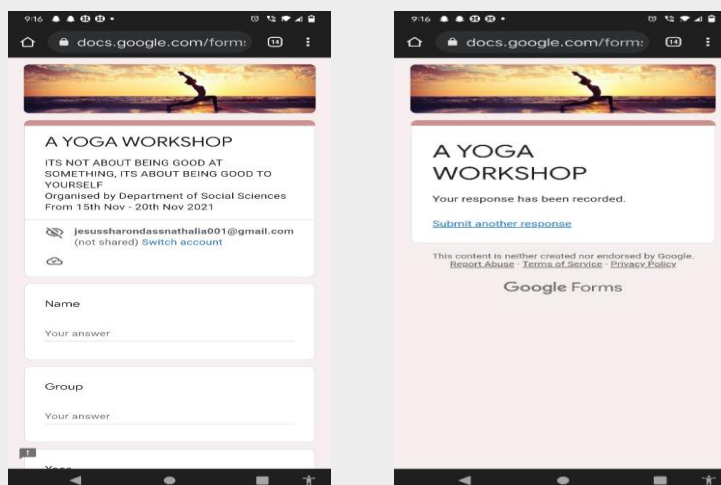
9:16

docs.google.com/form:

14

A YOGA WORKSHOP

ITS NOT ABOUT BEING GOOD AT SOMETHING, ITS ABOUT BEING GOOD TO YOURSELF
Organised by Department of Social Sciences
From 15th Nov - 20th Nov 2021

jesussharondassnathalia001@gmail.com (not shared) Switch account

Name

Your answer

Group

Your answer

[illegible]

9:16

docs.google.com/form:

14

A YOGA WORKSHOP

Your response has been recorded.

Submit another response

This content is neither created nor endorsed by Google.
Report Abuse · Terms of Service · Privacy Policy

Google Forms